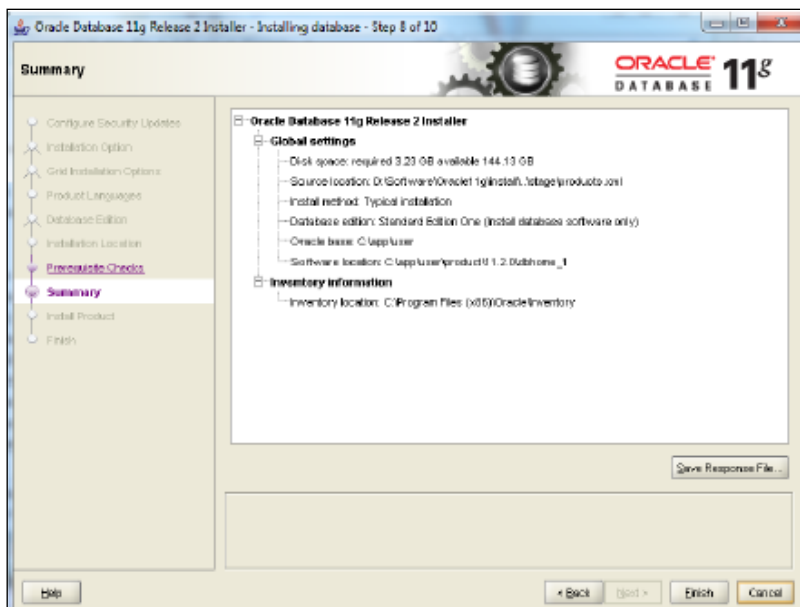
Oracle Database 11g Release 2 Installer - Installing database - Step 8 of 10

Summary

ORACLE DATABASE 11g

Configure Security Updates
Installation Option
Grid Installation Options
Product Languages
Database Edition
Installation Location
Prerequisite Checks
Summary
Install Product
Finish

Oracle Database 11g Release 2 Installer
Global settings
Disk space: required 3.23 GB available 144.13 GB
Source location: D:\Software\Oracle11g\install\..\stage\products.xml
Install method: Typical installation
Database edition: Standard Edition One (Install database software only)
Oracle base: C:\app\user
Software location: C:\app\user\product\11.2.0\dbhome_1
Inventory information
Inventory location: C:\Program Files (x86)\Oracle\Inventory

Save Response File...

Help
< Back
Next >
Finish
Cancel